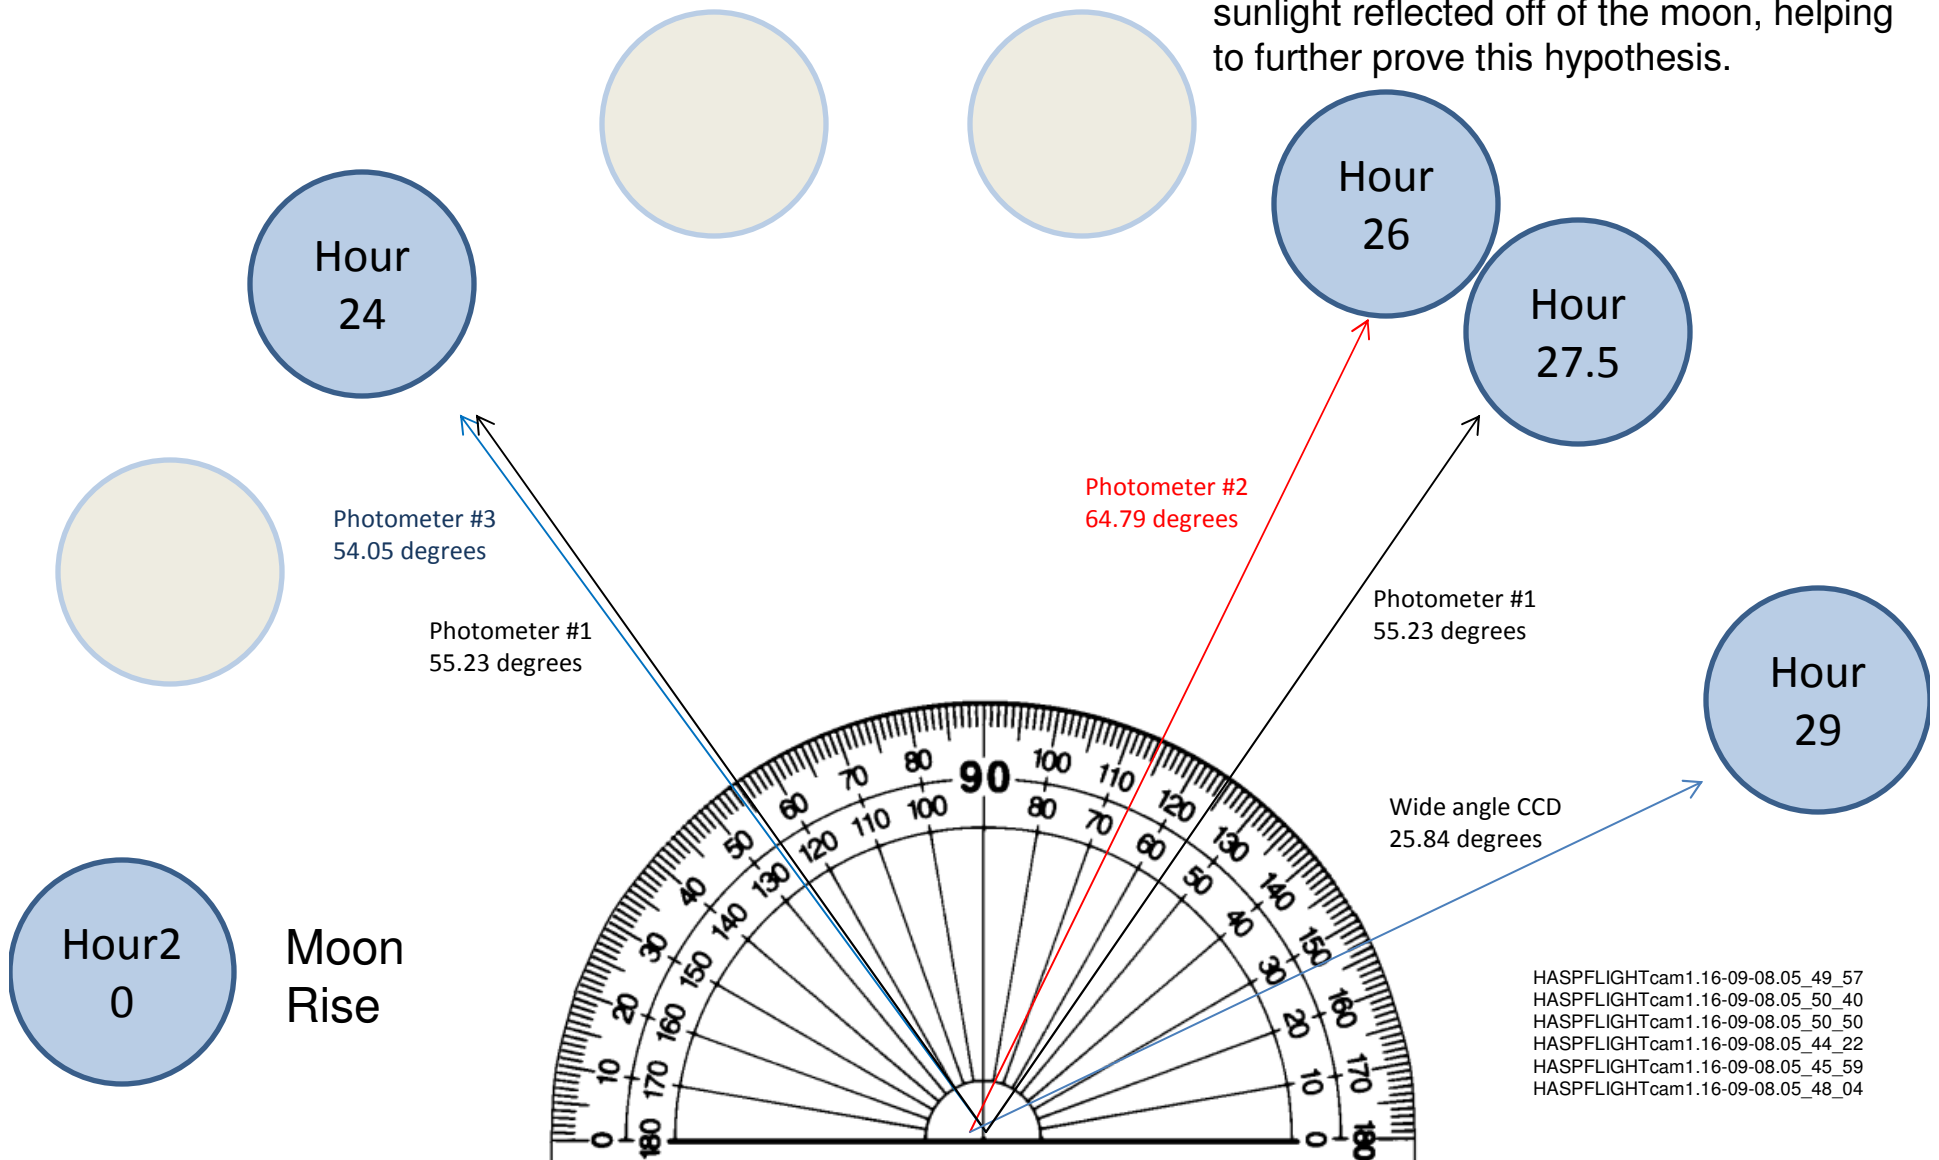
sunlight reflected off of the moon, helping to further prove this hypothesis.

Hour 24

Hour 26

Hour 27.5

Photometer #3
54.05 degrees

Photometer #2
64.79 degrees

Photometer #1
55.23 degrees

Photometer #1
55.23 degrees

Hour 29

Wide angle CCD
25.84 degrees

Hour2 0

Moon Rise

0 10 20 30 40 50 60 70 80 90 100 110 120 130 140 150 160 170 180
180 170 160 150 140 130 120 110 100 80 70 60 50 40 30 20 10 0

HASPFLIGHTcam1.16-09-08.05_49_57
HASPFLIGHTcam1.16-09-08.05_50_40
HASPFLIGHTcam1.16-09-08.05_50_50
HASPFLIGHTcam1.16-09-08.05_44_22
HASPFLIGHTcam1.16-09-08.05_45_59
HASPFLIGHTcam1.16-09-08.05_48_04